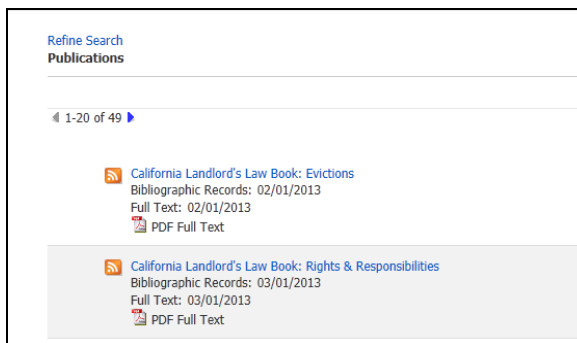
Refine Search
Publications

1-20 of 49

California Landlord's Law Book: Evictions
Bibliographic Records: 02/01/2013
Full Text: 02/01/2013
PDF Full Text

California Landlord's Law Book: Rights & Responsibilities
Bibliographic Records: 03/01/2013
Full Text: 03/01/2013
PDF Full Text